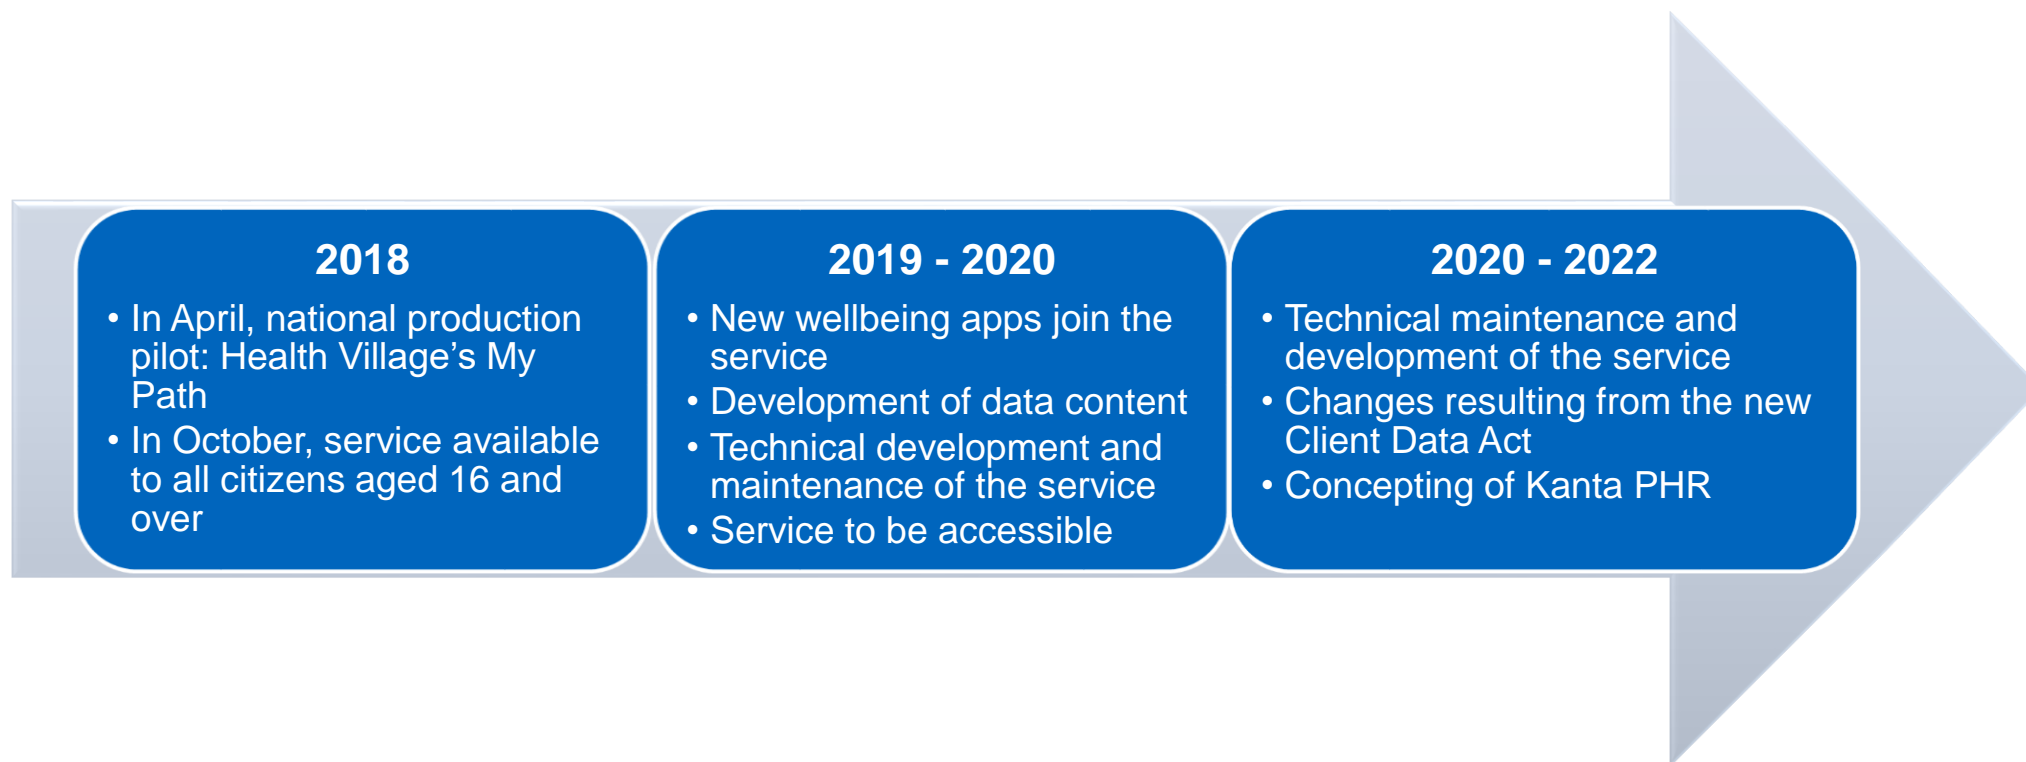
2018

• In April, national production pilot: Health Village’s My Path
• In October, service available to all citizens aged 16 and over

2019 - 2020

• New wellbeing apps join the service
• Development of data content
• Technical development and maintenance of the service
• Service to be accessible

2020 - 2022

• Technical maintenance and development of the service
• Changes resulting from the new Client Data Act
• Concepting of Kanta PHR